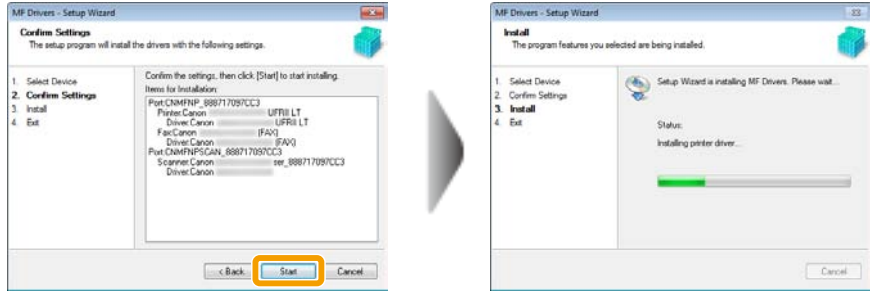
MF Drivers - Setup Wizard

Confirm Settings
The setup program will install the drivers with the following settings.

1. Select Device
2. Confirm Settings
3. Install
4. Exit

Confirm the settings, then click [Start] to start installing.
Items for Installation:
Port:CNMFNP_888717097CC3
Printer:Canon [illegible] UFRII LT
Driver:Canon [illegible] UFRII LT
Fax:Canon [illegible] (FAX)
Driver:Canon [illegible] (FAX)
Port:CNMFNPSCAN_888717097CC3
Scanner:Canon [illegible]ser_888717097CC3
Driver:Canon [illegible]

< Back
Start
Cancel

MF Drivers - Setup Wizard

Install
The program features you selected are being installed.

1. Select Device
2. Confirm Settings
3. Install
4. Exit

Setup Wizard is installing MF Drivers. Please wait...

Status:
Installing printer driver...

Cancel